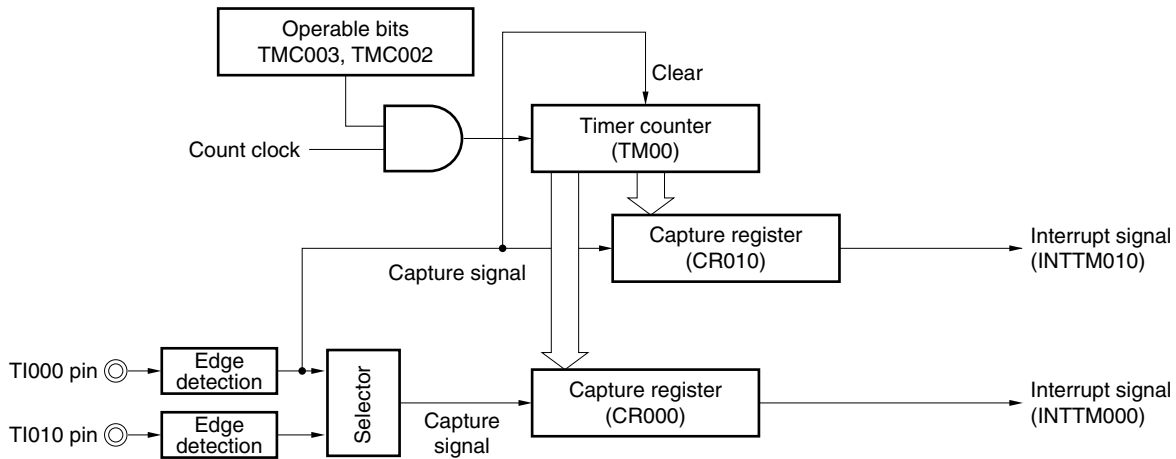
Operable bits TMC003, TMC002

Clear

Count clock

Timer counter (TM00)

Capture register (CR010)

Interrupt signal (INTTM010)

Capture signal

TI000 pin

Edge detection

TI010 pin

Edge detection

Selector

Capture signal

Capture register (CR000)

Interrupt signal (INTTM000)